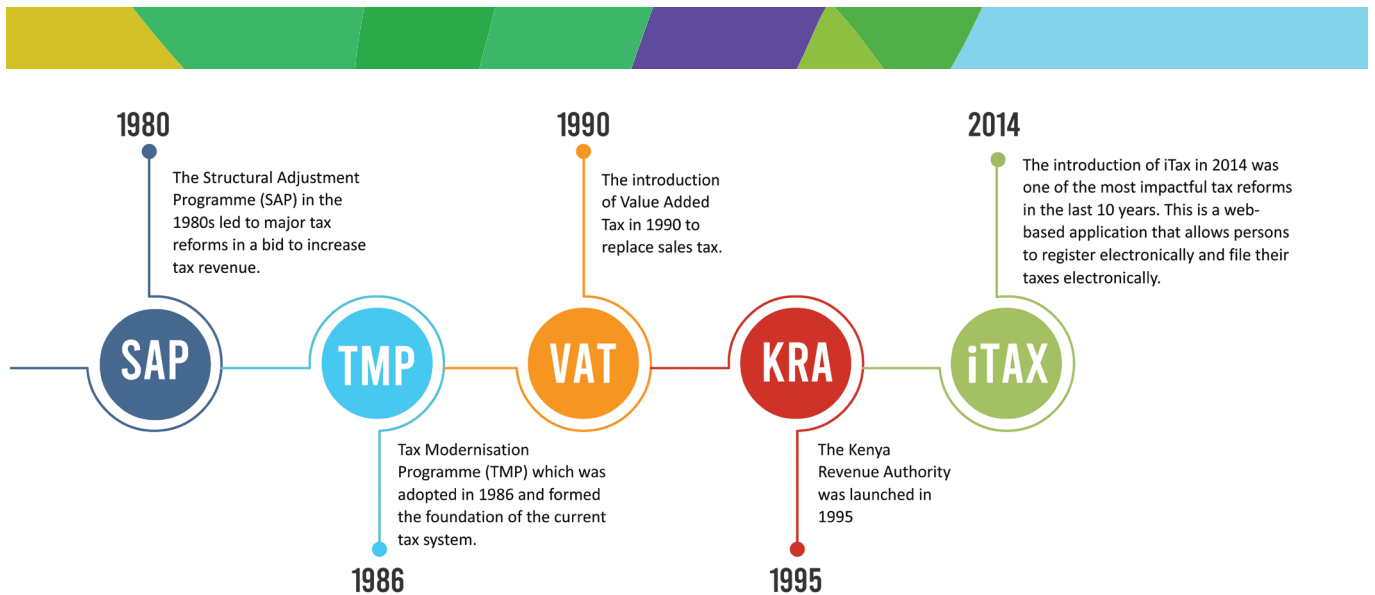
1980

The Structural Adjustment Programme (SAP) in the 1980s led to major tax reforms in a bid to increase tax revenue.

1990

The introduction of Value Added Tax in 1990 to replace sales tax.

2014

The introduction of iTax in 2014 was one of the most impactful tax reforms in the last 10 years. This is a web-based application that allows persons to register electronically and file their taxes electronically.

SAP

TMP

VAT

KRA

iTAX

Tax Modernisation Programme (TMP) which was adopted in 1986 and formed the foundation of the current tax system.

1986

The Kenya Revenue Authority was launched in 1995

1995